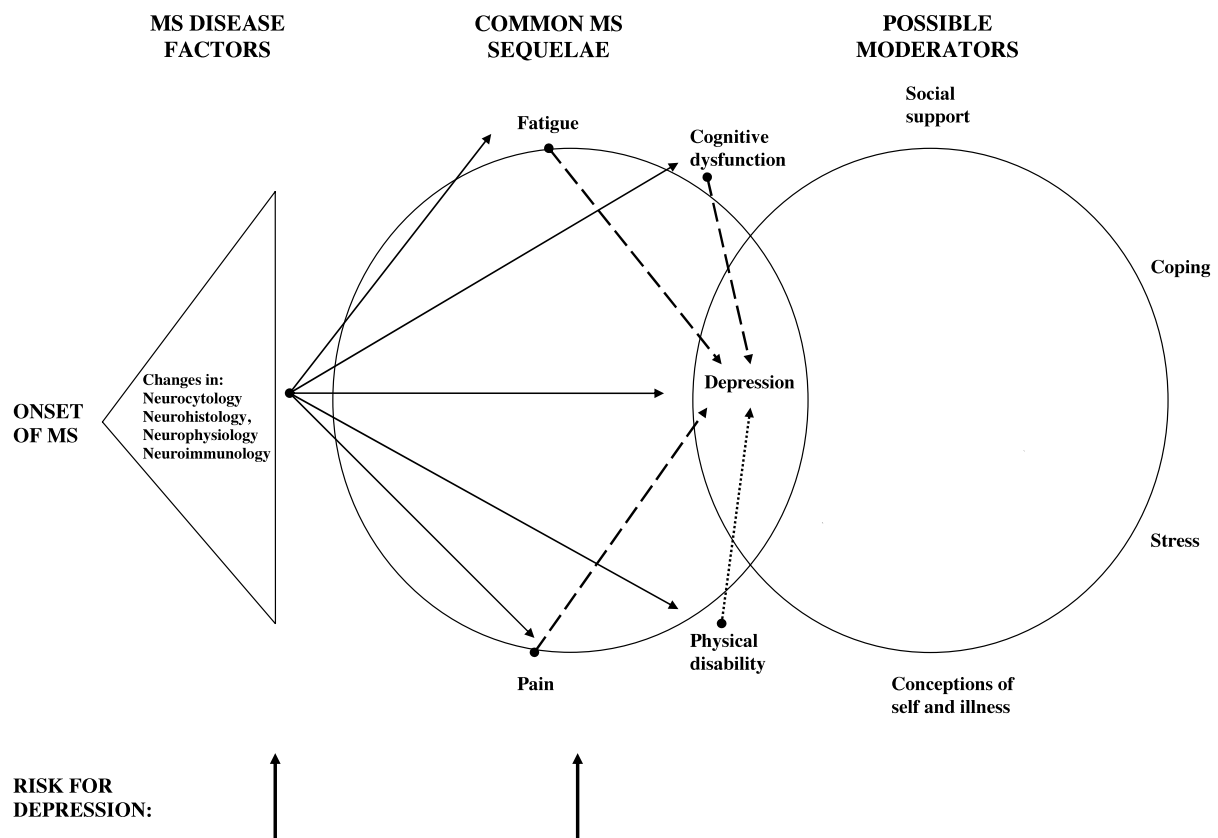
MS DISEASE FACTORS

COMMON MS SEQUELAE

POSSIBLE MODERATORS

ONSET OF MS

Changes in:
Neurocytology
Neurohistology,
Neurophysiology
Neuroimmunology

Fatigue

Cognitive dysfunction

Depression

Pain

Physical disability

Social support

Coping

Stress

Conceptions of self and illness

RISK FOR DEPRESSION: